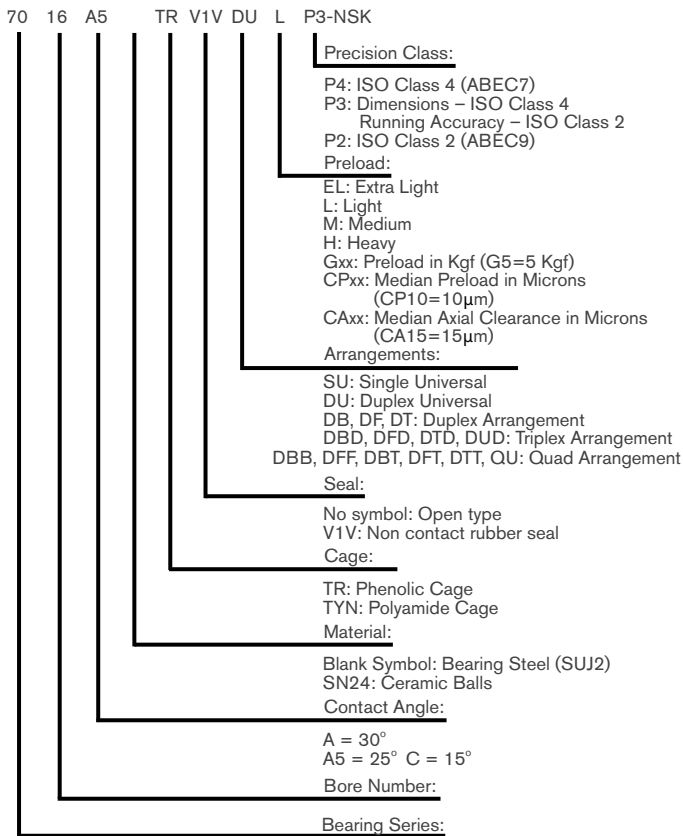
70 16 A5 TR V1V DU L P3-NSK

Precision Class:

P4: ISO Class 4 (ABEC7)
P3: Dimensions – ISO Class 4
Running Accuracy – ISO Class 2
P2: ISO Class 2 (ABEC9)

Preload:

EL: Extra Light
L: Light
M: Medium
H: Heavy
Gxx: Preload in Kgf (G5=5 Kgf)
CPxx: Median Preload in Microns
(CP10=10μm)
CAxx: Median Axial Clearance in Microns
(CA15=15μm)

Arrangements:

SU: Single Universal
DU: Duplex Universal
DB, DF, DT: Duplex Arrangement
DBD, DFD, DTD, DUD: Triplex Arrangement
DBB, DFF, DBT, DFT, DTT, QU: Quad Arrangement

Seal:

No symbol: Open type
V1V: Non contact rubber seal

Cage:

TR: Phenolic Cage
TYN: Polyamide Cage

Material:

Blank Symbol: Bearing Steel (SUJ2)
SN24: Ceramic Balls

Contact Angle:

A = 30°
A5 = 25° C = 15°

Bore Number:

Bearing Series: